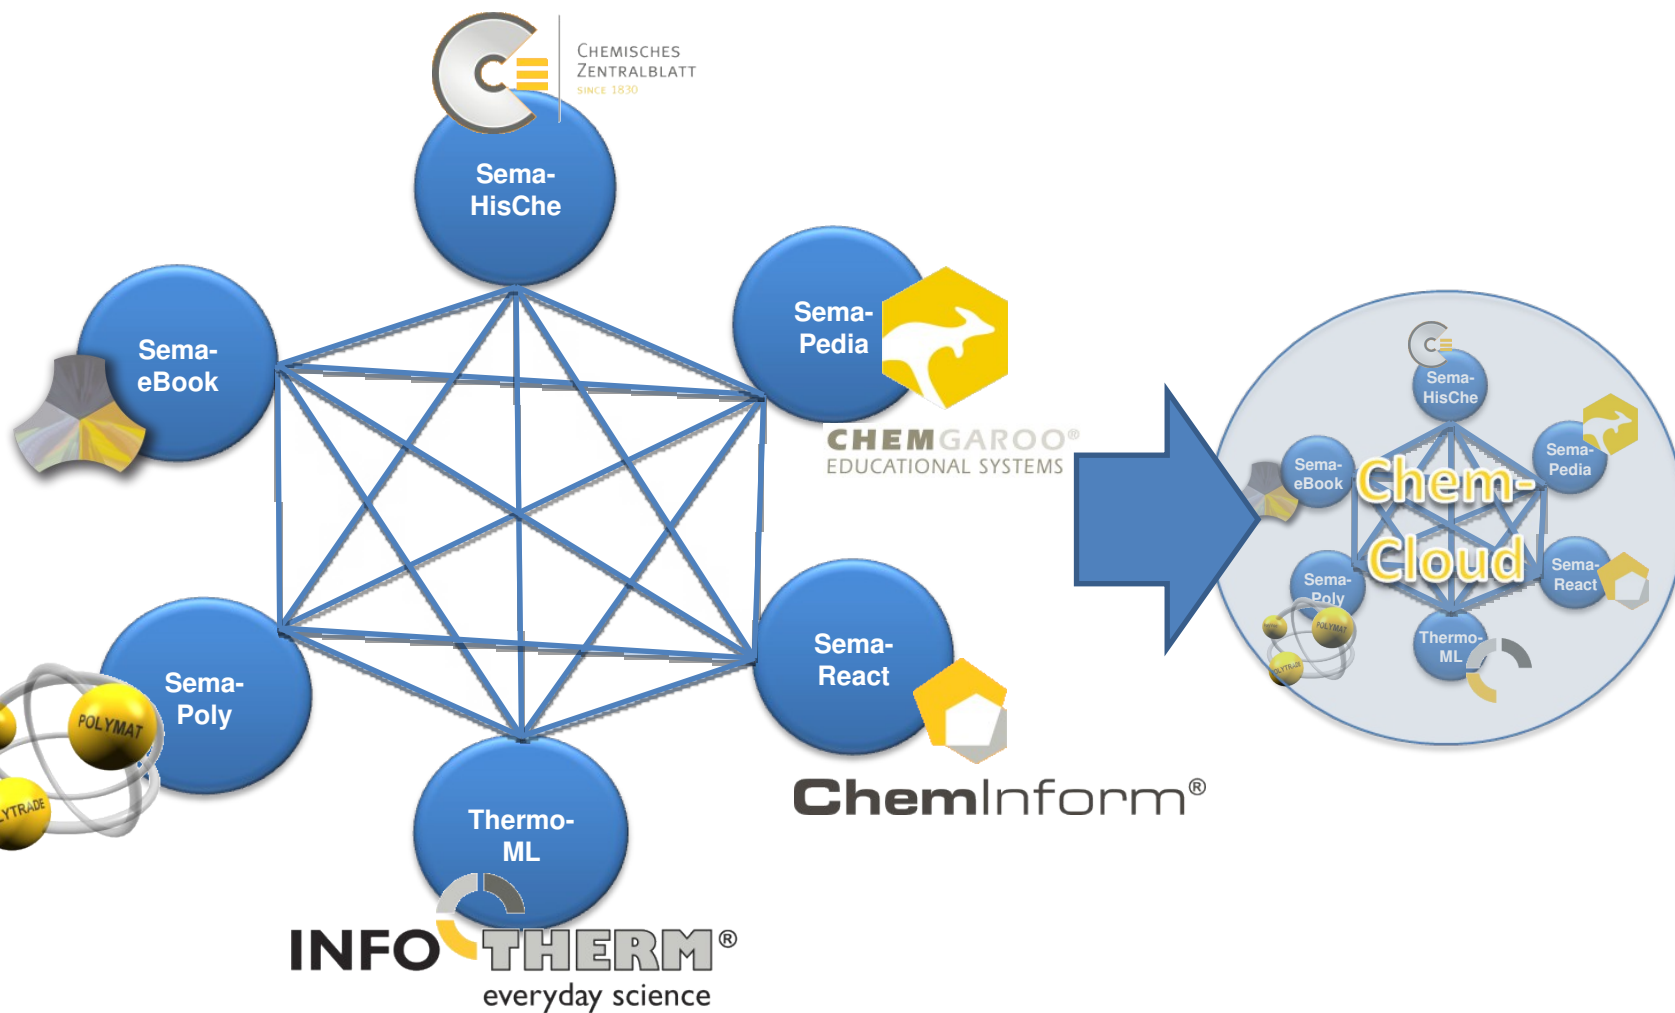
CHEMISCHES ZENTRALBLATT SINCE 1830

Sema-HisChe

Sema-eBook

Sema-Pedia

CHEMGAROO® EDUCATIONAL SYSTEMS

Sema-Poly

POLYMAT

YTRADE

Sema-React

Thermo-ML

ChemInform®

INFO THERM® everyday science

Sema-HisChe

Sema-eBook

Sema-Pedia

Chem-Cloud

Sema-Poly

Sema-React

POLYMAT

Thermo-ML